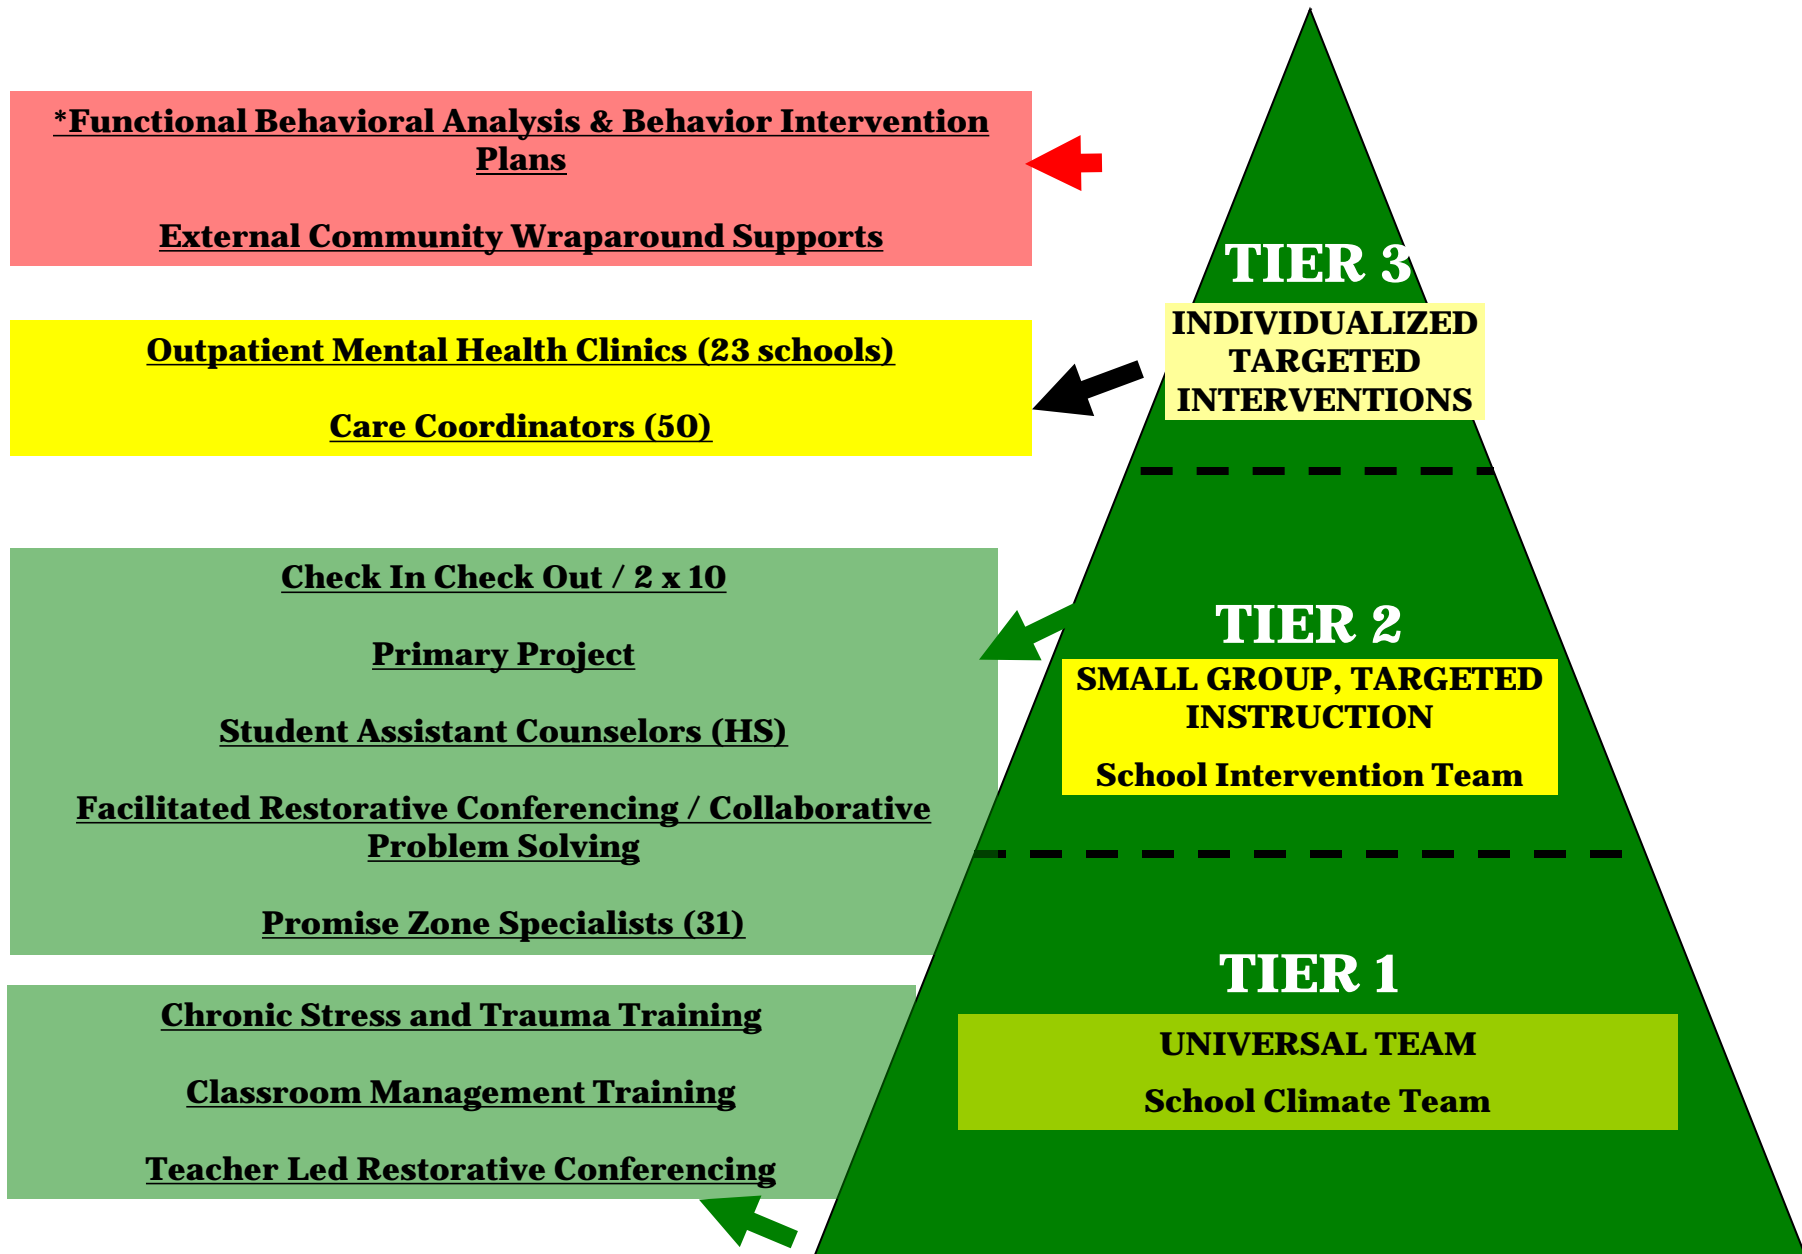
*Functional Behavioral Analysis & Behavior Intervention Plans

External Community Wraparound Supports

Outpatient Mental Health Clinics (23 schools)

Care Coordinators (50)

Check In Check Out / 2 x 10

Primary Project

Student Assistant Counselors (HS)

Facilitated Restorative Conferencing / Collaborative Problem Solving

Promise Zone Specialists (31)

Chronic Stress and Trauma Training

Classroom Management Training

Teacher Led Restorative Conferencing

TIER 3

INDIVIDUALIZED TARGETED INTERVENTIONS

TIER 2

SMALL GROUP, TARGETED INSTRUCTION

School Intervention Team

TIER 1

UNIVERSAL TEAM

School Climate Team